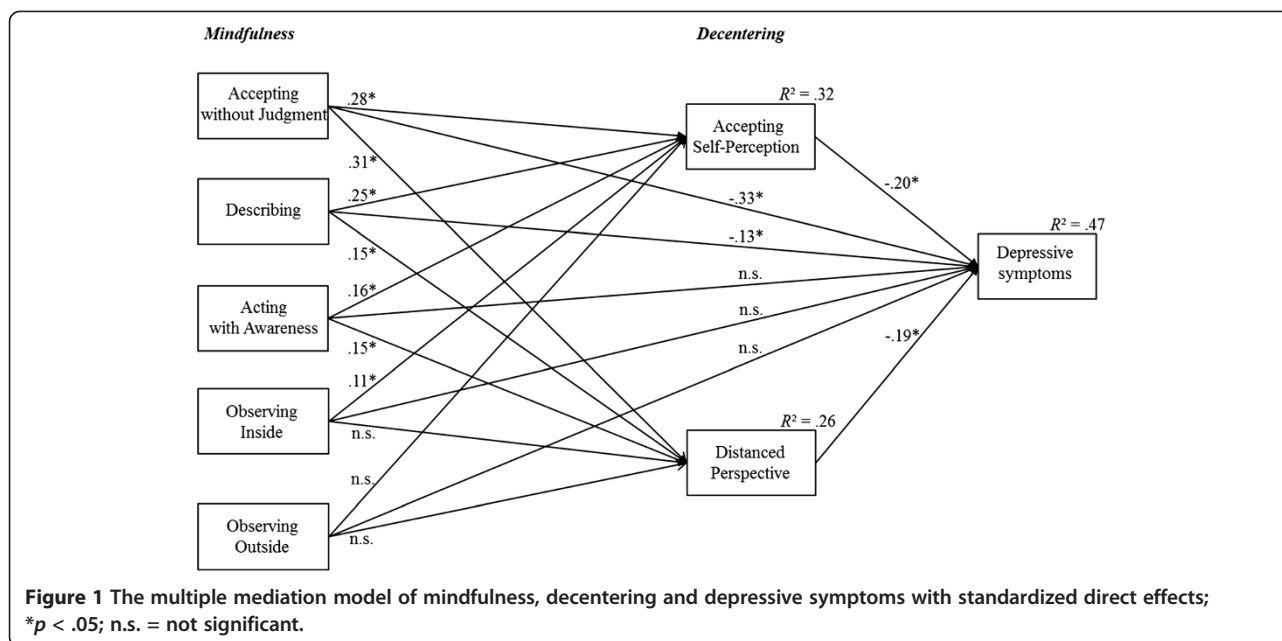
Mindfulness

Decentering

Accepting without Judgment

.28*

.31*

Describing

.25*

.15*

Acting with Awareness

.16*

.15*

.11*

Observing Inside

n.s.

n.s.

Observing Outside

n.s.

$R^2$ = .32

Accepting Self-Perception

-.33*

-.13*

n.s.

n.s.

n.s.

-.20*

$R^2$ = .47

Depressive symptoms

-.19*

$R^2$ = .26

Distanced Perspective

**Figure 1 The multiple mediation model of mindfulness, decentering and depressive symptoms with standardized direct effects; \*$p$ < .05; n.s. = not significant.**